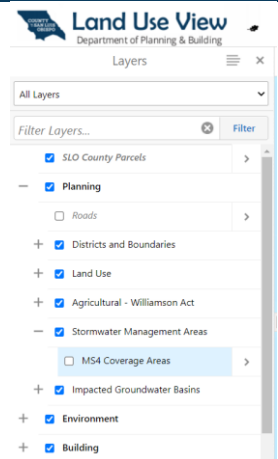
COUNTY of SAN LUIS OBISPO

Land Use View

Department of Planning & Building

Layers

All Layers

Filter Layers...

Filter

SLO County Parcels

Planning

Roads

Districts and Boundaries

Land Use

Agricultural - Williamson Act

Stormwater Management Areas

MS4 Coverage Areas

Impacted Groundwater Basins

Environment

Building